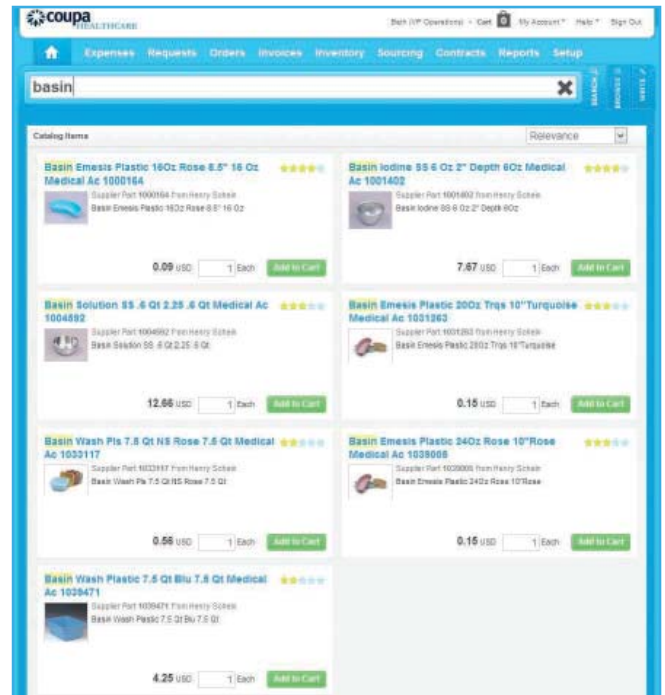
coupa HEALTHCARE

Beth (VP Operations) · Cart My Account Help Sign Out

Expenses Requests Orders Invoices Inventory Sourcing Contracts Reports Setup

basin

SEARCH BROWSE

Catalog Items

Relevance

Basin Emesis Plastic 16Oz Rose 8.5" 16 Oz Medical Ac 1000164
Supplier Part 1000164 From Henry Schein
Basin Emesis Plastic 16Oz Rose 8.5" 16 Oz
0.09 USD 1 Each Add to Cart

Basin Iodine SS 6 Oz 2" Depth 6Oz Medical Ac 1001402
Supplier Part 1001402 From Henry Schein
Basin Iodine SS 6 Oz 2" Depth 6Oz
7.67 USD 1 Each Add to Cart

Basin Solution SS .6 Qt 2.25 .6 Qt Medical Ac 1004892
Supplier Part 1004892 From Henry Schein
Basin Solution SS .6 Qt 2.25 .6 Qt
12.66 USD 1 Each Add to Cart

Basin Emesis Plastic 20Oz Trqs 10"Turquoise Medical Ac 1031363
Supplier Part 1031363 From Henry Schein
Basin Emesis Plastic 20Oz Trqs 10"Turquoise
0.15 USD 1 Each Add to Cart

Basin Wash Pls 7.5 Qt NS Rose 7.5 Qt Medical Ac 1033117
Supplier Part 1033117 From Henry Schein
Basin Wash Pls 7.5 Qt NS Rose 7.5 Qt
0.56 USD 1 Each Add to Cart

Basin Emesis Plastic 24Oz Rose 10"Rose Medical Ac 1039008
Supplier Part 1039008 From Henry Schein
Basin Emesis Plastic 24Oz Rose 10"Rose
0.15 USD 1 Each Add to Cart

Basin Wash Plastic 7.5 Qt Blu 7.5 Qt Medical Ac 1039471
Supplier Part 1039471 From Henry Schein
Basin Wash Plastic 7.5 Qt Blu 7.5 Qt
4.25 USD 1 Each Add to Cart